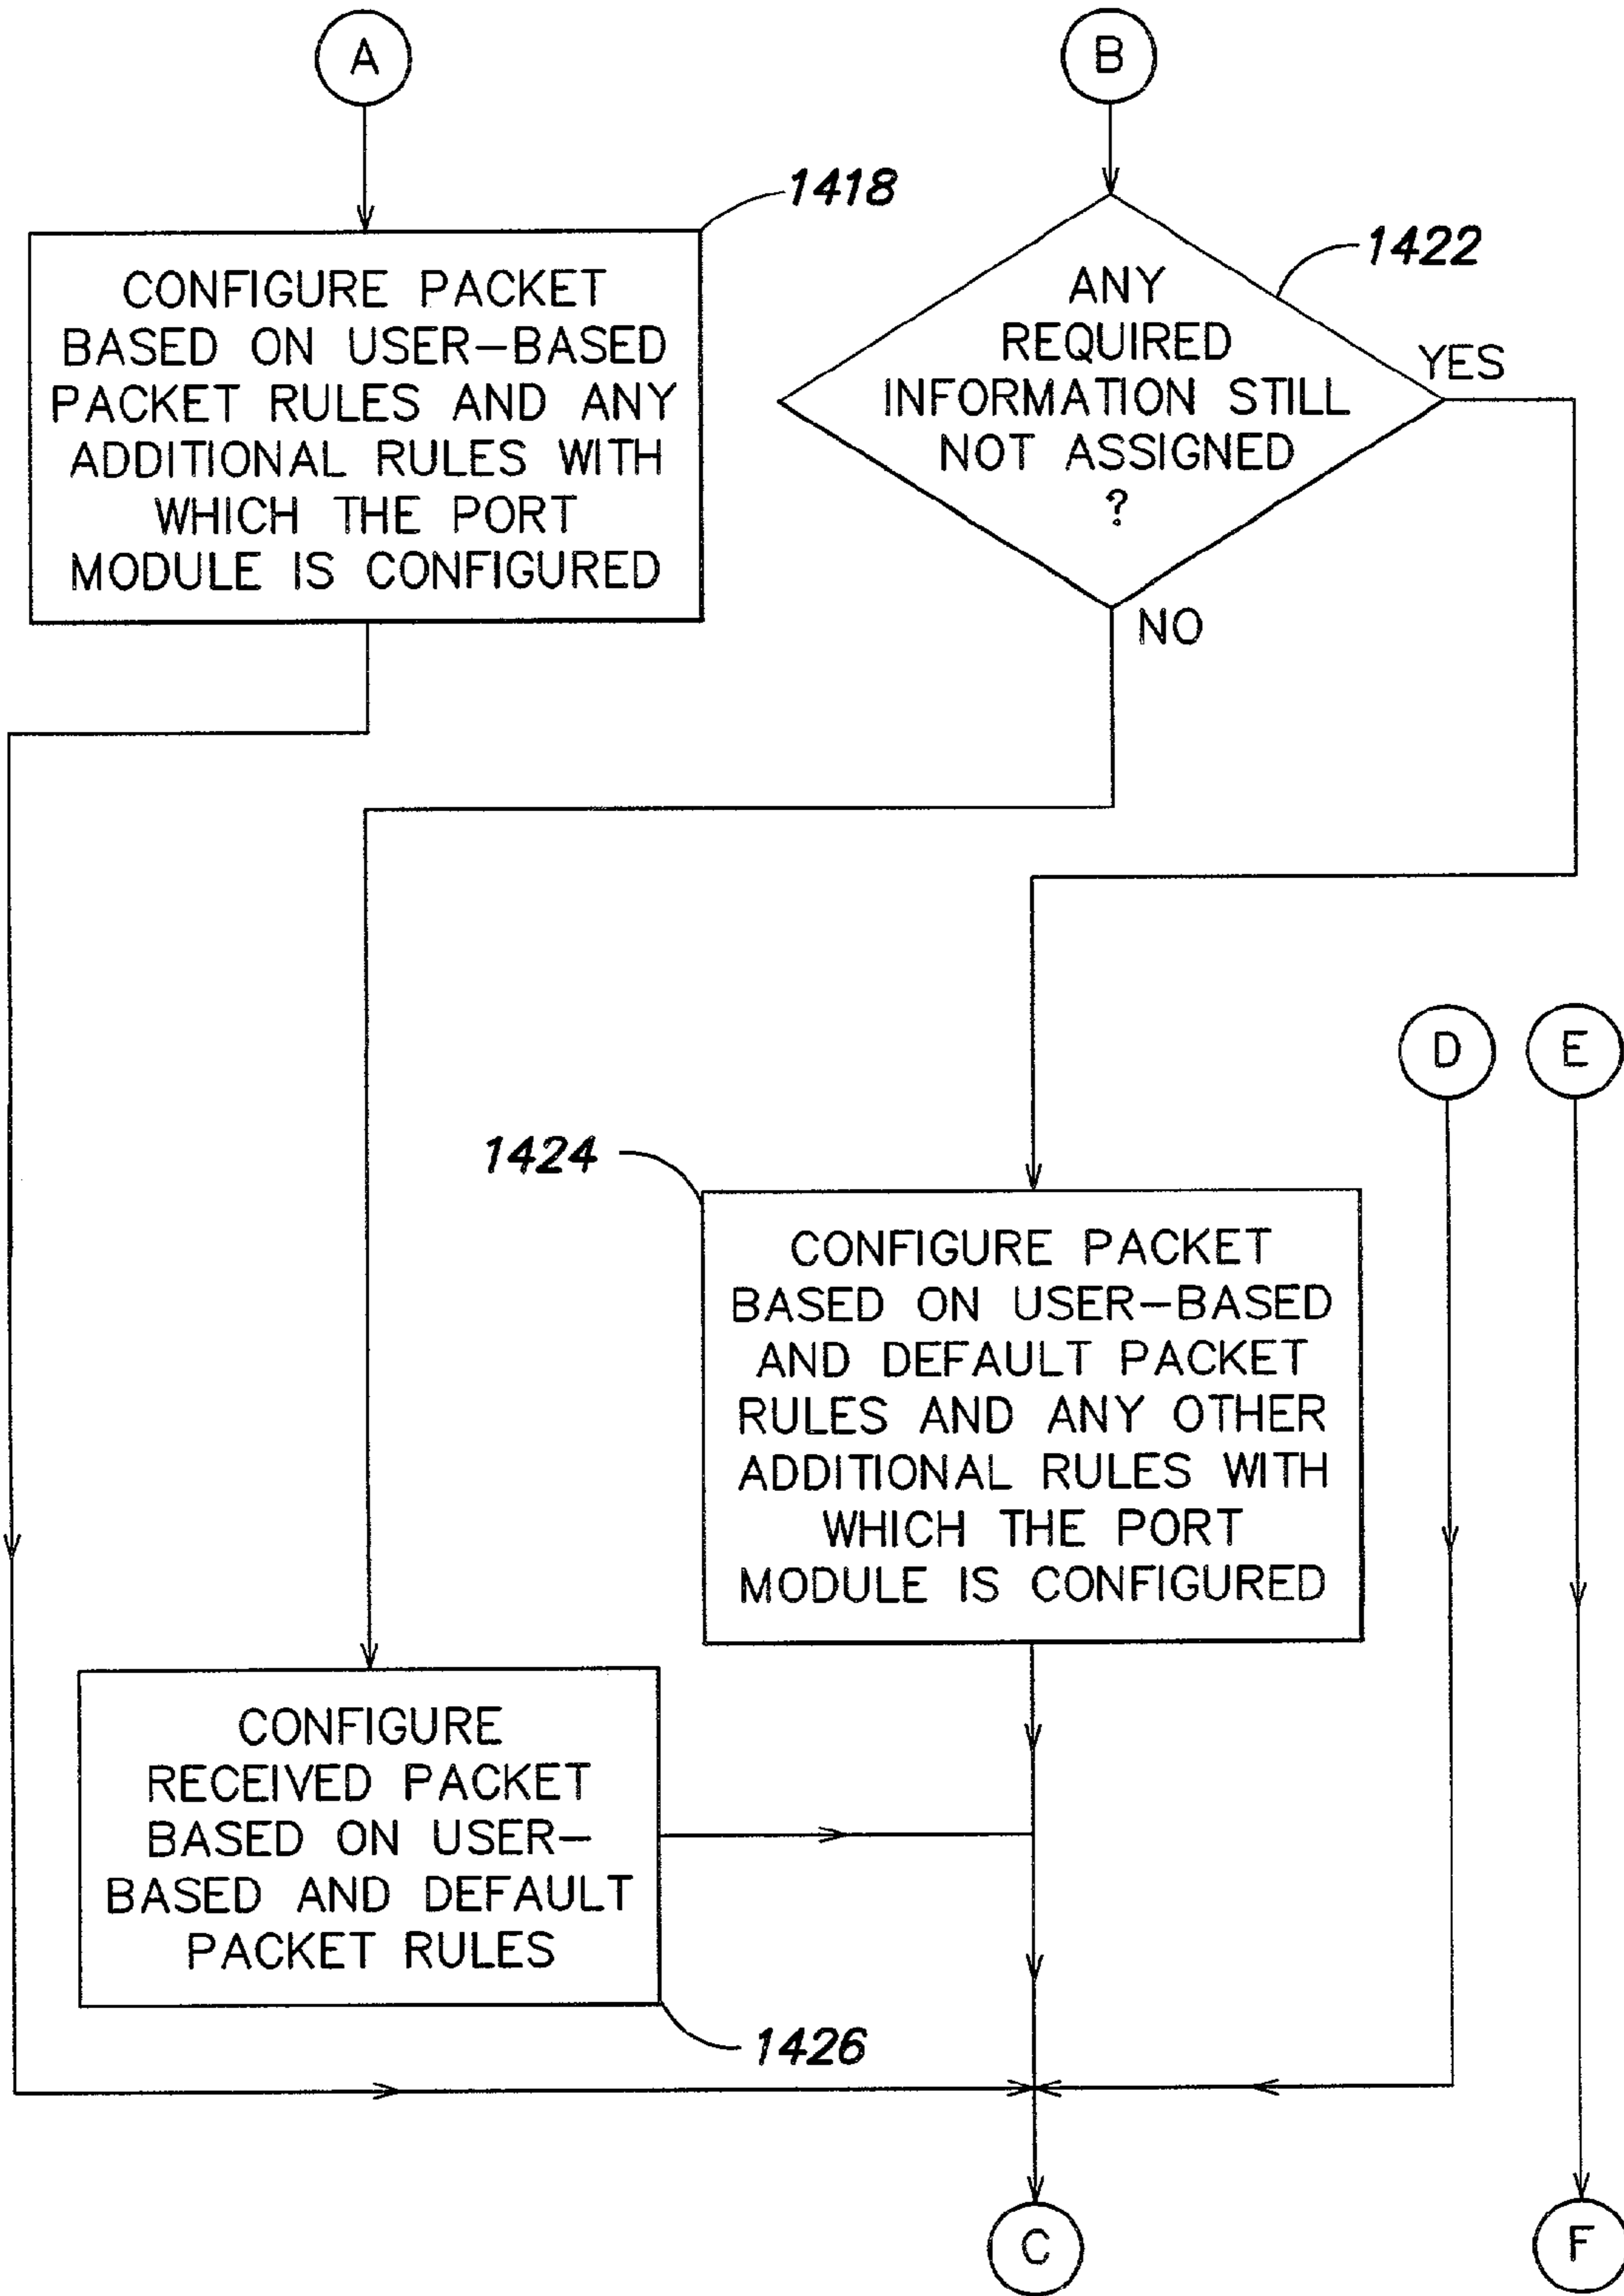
A

B

1418

CONFIGURE PACKET BASED ON USER–BASED PACKET RULES AND ANY ADDITIONAL RULES WITH WHICH THE PORT MODULE IS CONFIGURED

1422

ANY REQUIRED INFORMATION STILL NOT ASSIGNED ?

YES

NO

D

E

1424

CONFIGURE PACKET BASED ON USER–BASED AND DEFAULT PACKET RULES AND ANY OTHER ADDITIONAL RULES WITH WHICH THE PORT MODULE IS CONFIGURED

CONFIGURE RECEIVED PACKET BASED ON USER–BASED AND DEFAULT PACKET RULES

1426

C

F